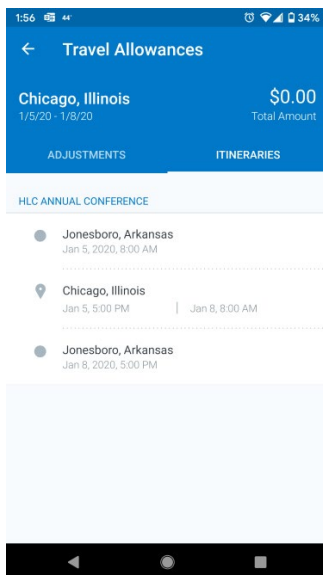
1:56 44° 34%

Travel Allowances

Chicago, Illinois
1/5/20 - 1/8/20

$0.00
Total Amount

ADJUSTMENTS

ITINERARIES

HLC ANNUAL CONFERENCE

Jonesboro, Arkansas
Jan 5, 2020, 8:00 AM

Chicago, Illinois
Jan 5, 5:00 PM | Jan 8, 8:00 AM

Jonesboro, Arkansas
Jan 8, 2020, 5:00 PM